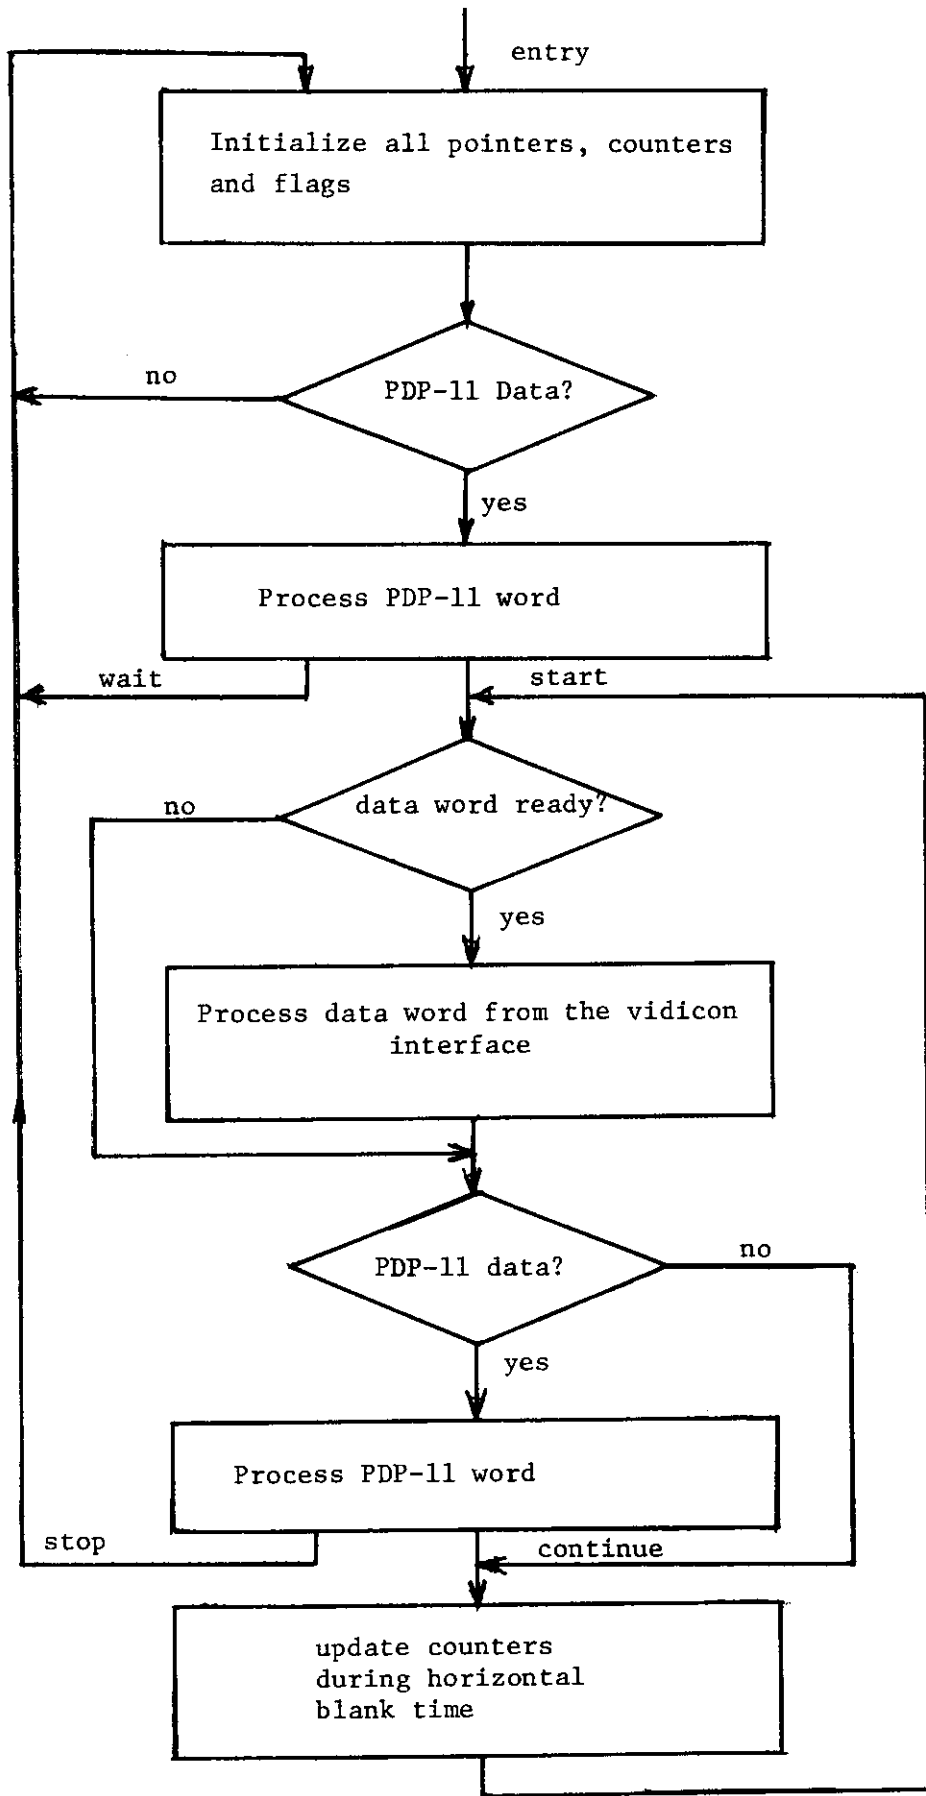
entry

Initialize all pointers, counters and flags

no

PDP-11 Data?

yes

Process PDP-11 word

wait

start

no

data word ready?

yes

Process data word from the vidicon interface

PDP-11 data?

no

yes

Process PDP-11 word

stop

continue

update counters during horizontal blank time